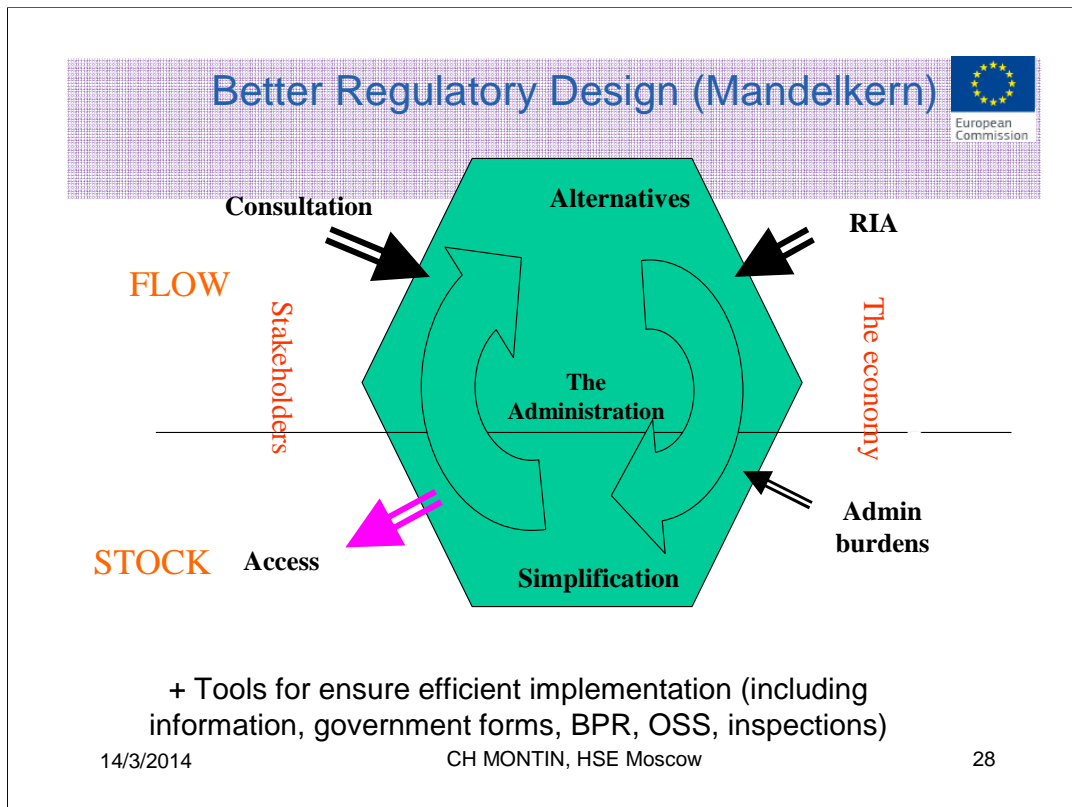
Better Regulatory Design (Mandelkern)

European Commission

Consultation

Alternatives

RIA

FLOW

Stakeholders

The economy

The Administration

Admin burdens

STOCK

Access

Simplification

+ Tools for ensure efficient implementation (including information, government forms, BPR, OSS, inspections)

14/3/2014

CH MONTIN, HSE Moscow

28